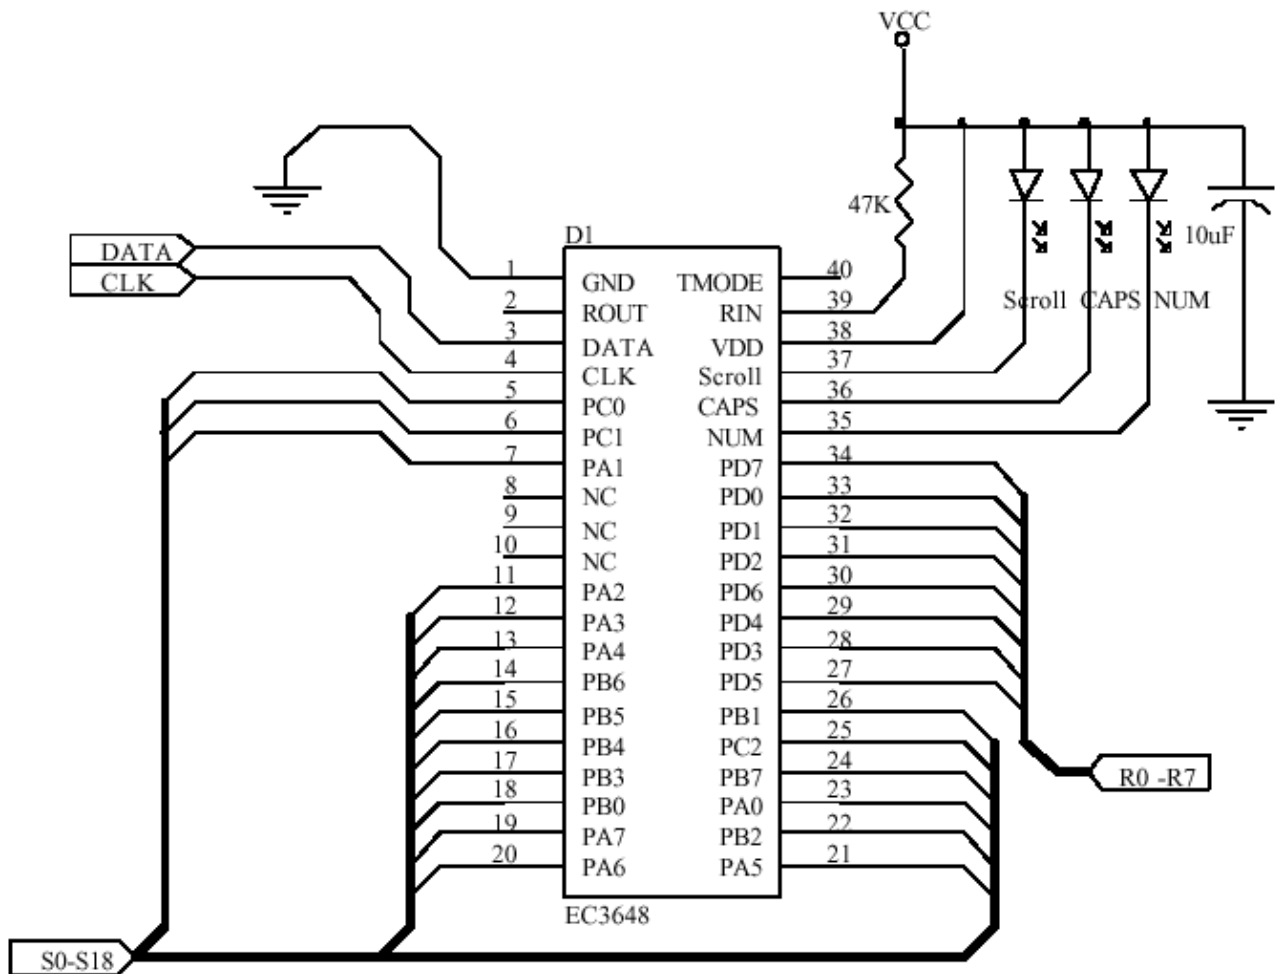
VCC

47K

Scroll CAPS NUM

10uF

DATA

CLK

D1

| | | | |
|---|---|---|---|
| 1 | GND | TMODE | 40 |
| 2 | ROUT | RIN | 39 |
| 3 | DATA | VDD | 38 |
| 4 | CLK | Scroll | 37 |
| 5 | PC0 | CAPS | 36 |
| 6 | PC1 | NUM | 35 |
| 7 | PA1 | PD7 | 34 |
| 8 | NC | PD0 | 33 |
| 9 | NC | PD1 | 32 |
| 10 | NC | PD2 | 31 |
| 11 | PA2 | PD6 | 30 |
| 12 | PA3 | PD4 | 29 |
| 13 | PA4 | PD3 | 28 |
| 14 | PB6 | PD5 | 27 |
| 15 | PB5 | PB1 | 26 |
| 16 | PB4 | PC2 | 25 |
| 17 | PB3 | PB7 | 24 |
| 18 | PB0 | PA0 | 23 |
| 19 | PA7 | PB2 | 22 |
| 20 | PA6 | PA5 | 21 |

EC3648

R0 -R7

S0-S18